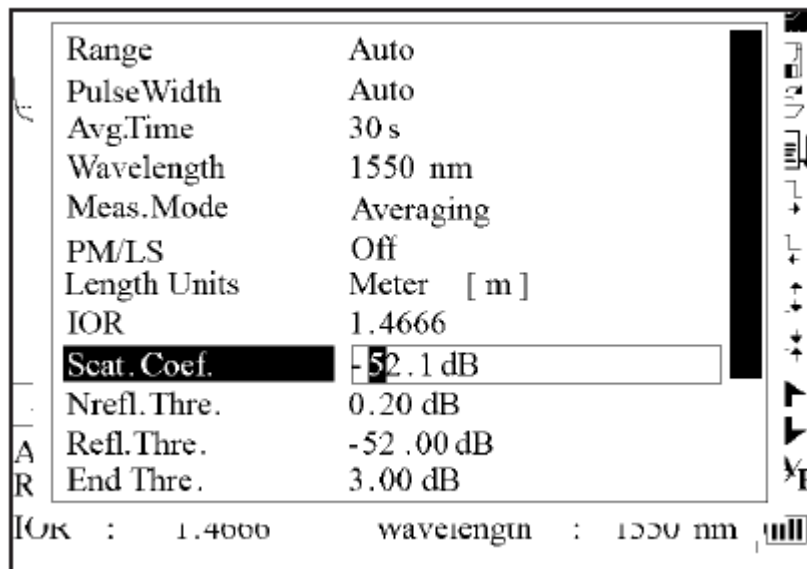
| | |
|---|---|
| Range | Auto |
| PulseWidth | Auto |
| Avg.Time | 30 s |
| Wavelength | 1550 nm |
| Meas.Mode | Averaging |
| PM/LS | Off |
| Length Units | Meter [ m ] |
| IOR | 1.4666 |
| Scat. Coef. | -52.1 dB |
| Nrefl. Thre. | 0.20 dB |
| Refl. Thre. | -52.00 dB |
| End Thre. | 3.00 dB |

A
R

IOR : 1.4666 Wavelength : 1550 nm